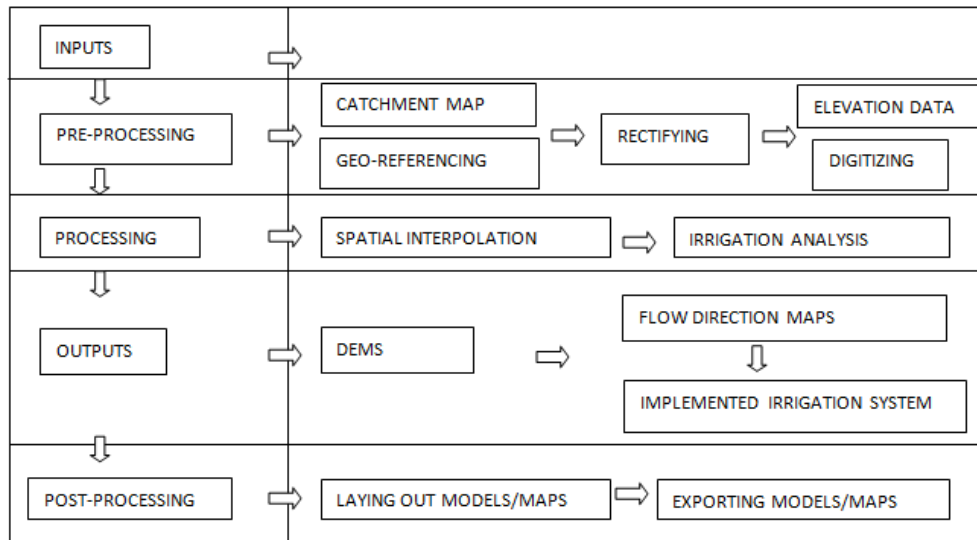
INPUTS

PRE-PROCESSING

CATCHMENT MAP

GEO-REFERENCING

RECTIFYING

ELEVATION DATA

DIGITIZING

PROCESSING

SPATIAL INTERPOLATION

IRRIGATION ANALYSIS

OUTPUTS

DEMS

FLOW DIRECTION MAPS

IMPLEMENTED IRRIGATION SYSTEM

POST-PROCESSING

LAYING OUT MODELS/MAPS

EXPORTING MODELS/MAPS